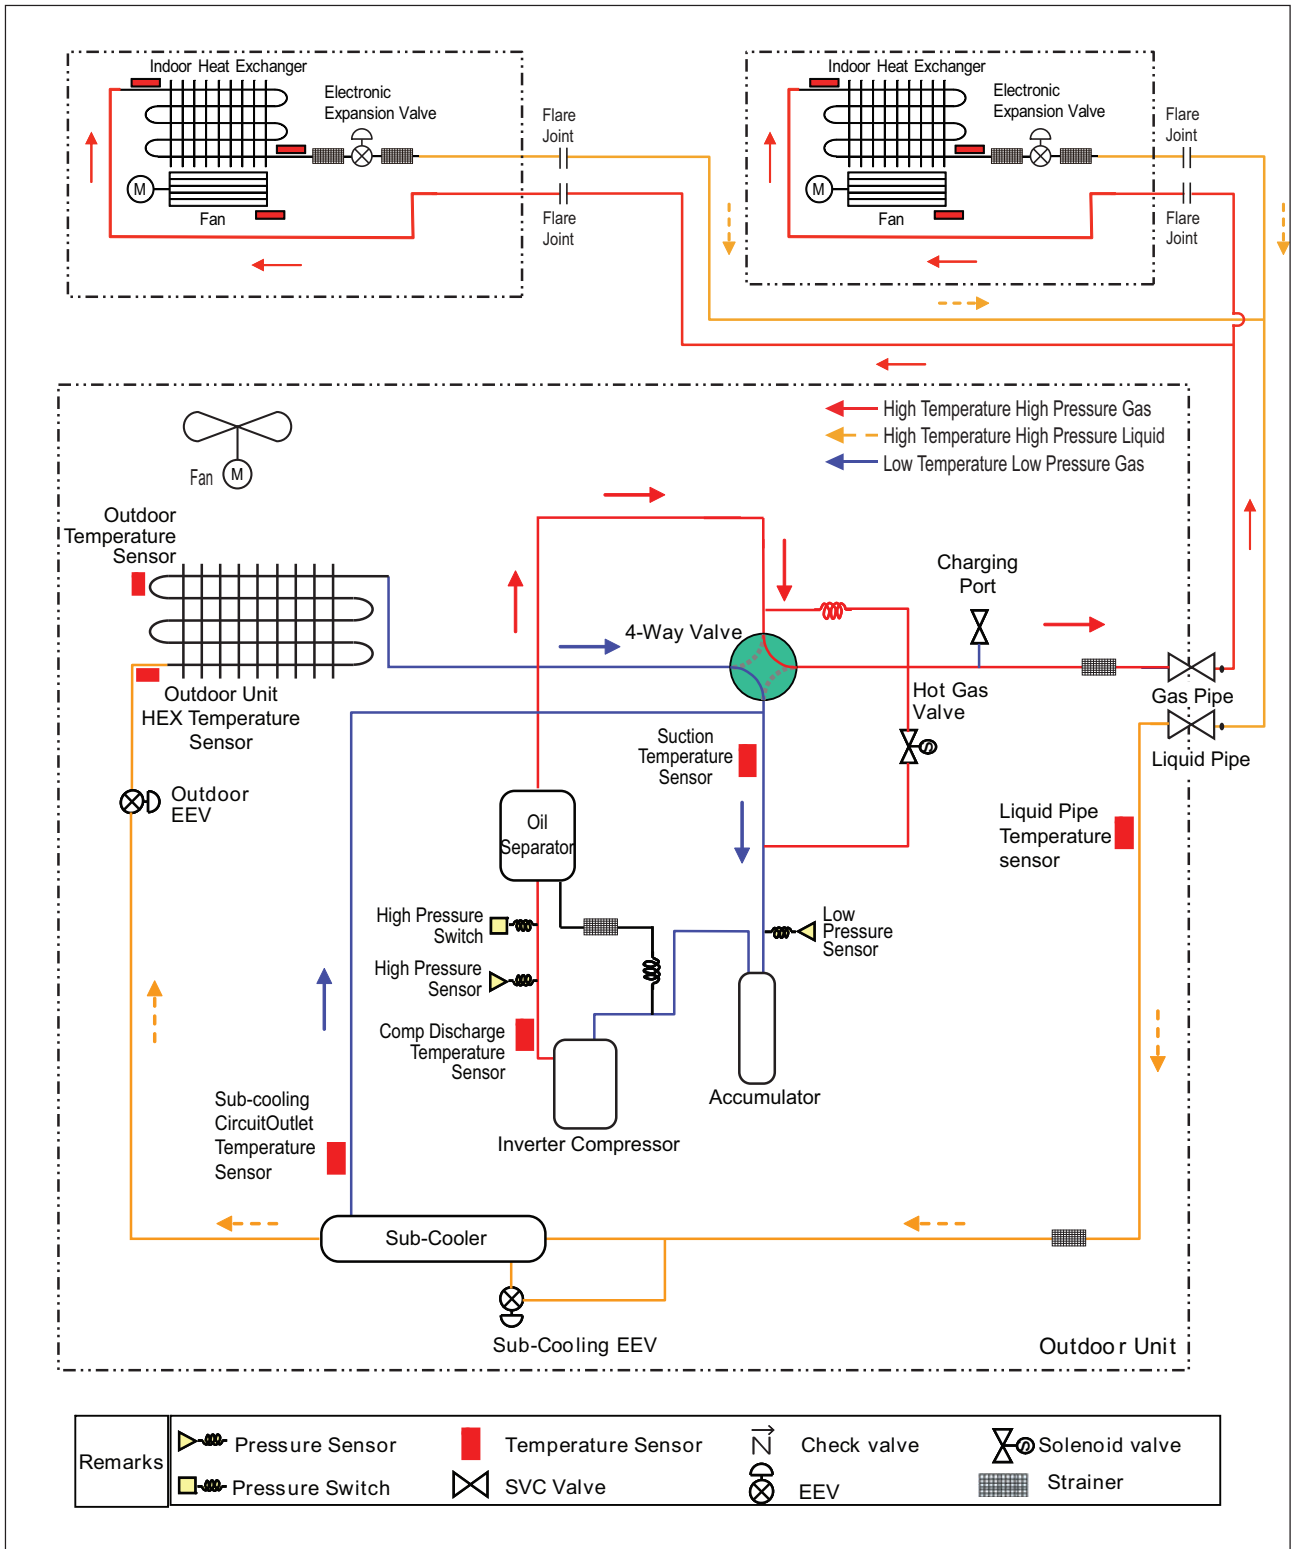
Indoor Heat Exchanger
Electronic Expansion Valve
Fan
Flare Joint
Flare Joint

Indoor Heat Exchanger
Electronic Expansion Valve
Fan
Flare Joint
Flare Joint

High Temperature High Pressure Gas
High Temperature High Pressure Liquid
Low Temperature Low Pressure Gas

Fan
Outdoor Temperature Sensor
Charging Port
4-Way Valve
Outdoor Unit HEX Temperature Sensor
Hot Gas Valve
Gas Pipe
Liquid Pipe
Suction Temperature Sensor
Outdoor EEV
Oil Separator
Liquid Pipe Temperature sensor
High Pressure Switch
Low Pressure Sensor
High Pressure Sensor
Comp Discharge Temperature Sensor
Accumulator
Inverter Compressor
Sub-cooling CircuitOutlet Temperature Sensor
Sub-Cooler
Sub-Cooling EEV
Outdoor Unit

| Remarks | Pressure Sensor | Temperature Sensor | Check valve | Solenoid valve |
|---|---|---|---|---|
| | Pressure Switch | SVC Valve | EEV | Strainer |